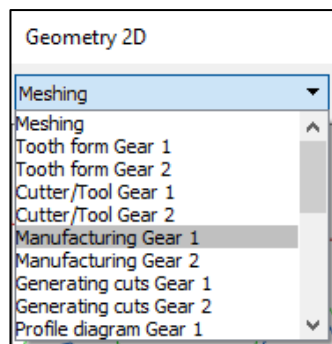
Geometry 2D

Meshing

Meshing
Tooth form Gear 1
Tooth form Gear 2
Cutter/Tool Gear 1
Cutter/Tool Gear 2
Manufacturing Gear 1
Manufacturing Gear 2
Generating cuts Gear 1
Generating cuts Gear 2
Profile diagram Gear 1